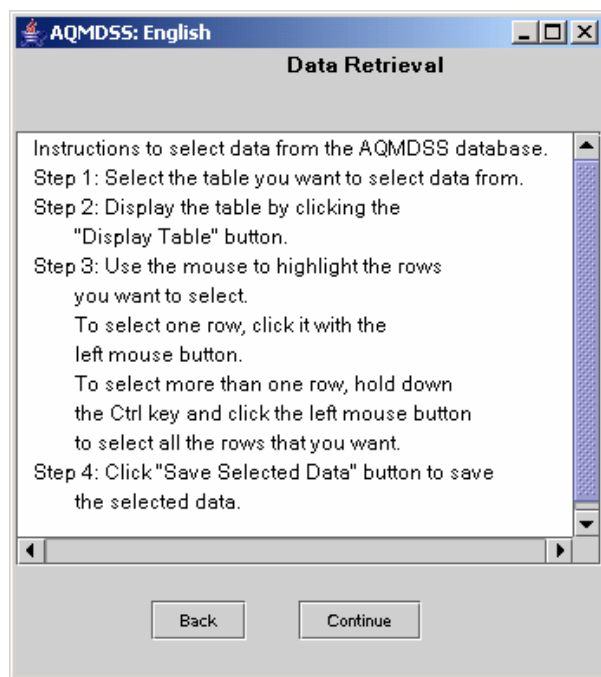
AQMDSS: English

Data Retrieval

Instructions to select data from the AQMDSS database.
Step 1: Select the table you want to select data from.
Step 2: Display the table by clicking the "Display Table" button.
Step 3: Use the mouse to highlight the rows you want to select.
To select one row, click it with the left mouse button.
To select more than one row, hold down the Ctrl key and click the left mouse button to select all the rows that you want.
Step 4: Click "Save Selected Data" button to save the selected data.

Back

Continue